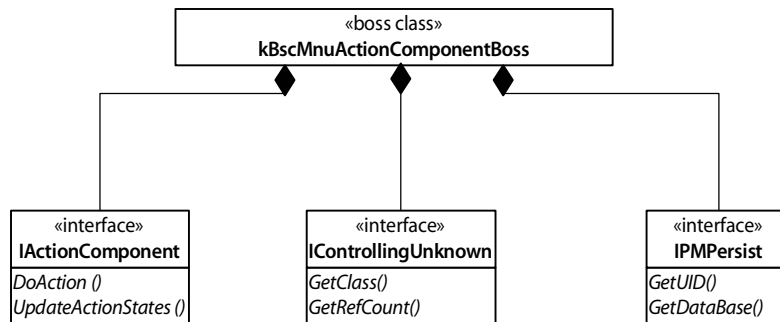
«boss class»
kBscMnuActionComponentBoss

«interface»
IActionComponent
DoAction ()
UpdateActionStates ()

«interface»
IControllingUnknown
GetClass()
GetRefCount()

«interface»
IPMPersist
GetUID()
GetDataBase()